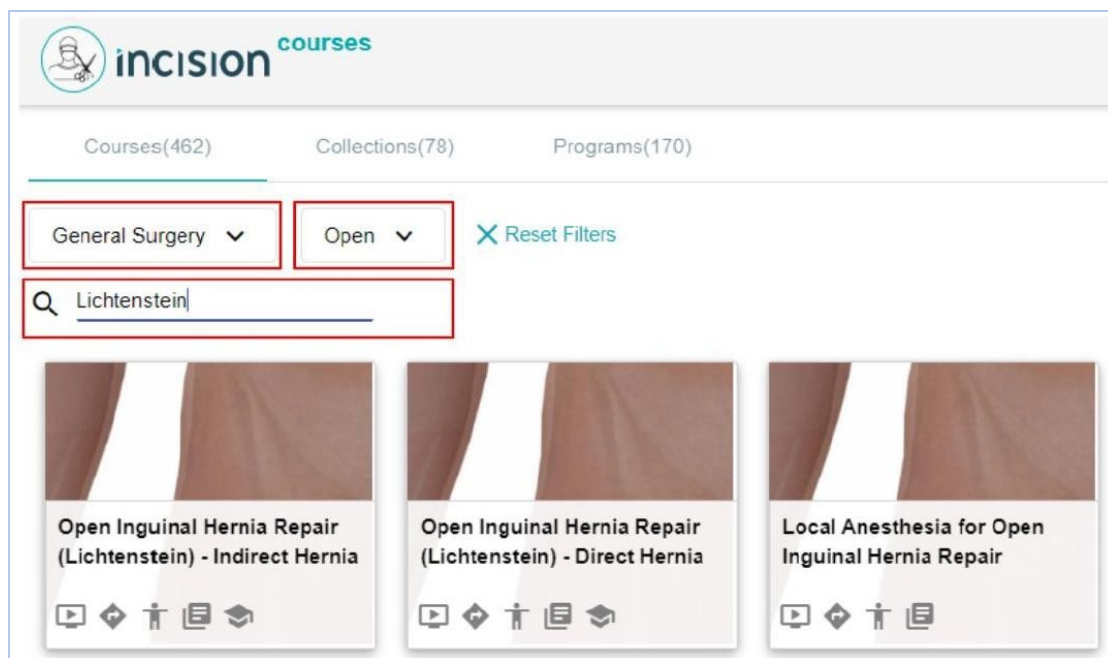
incision courses

Courses(462)

Collections(78)

Programs(170)

General Surgery

Open

Reset Filters

Lichtenstein

Open Inguinal Hernia Repair (Lichtenstein) - Indirect Hernia

Open Inguinal Hernia Repair (Lichtenstein) - Direct Hernia

Local Anesthesia for Open Inguinal Hernia Repair